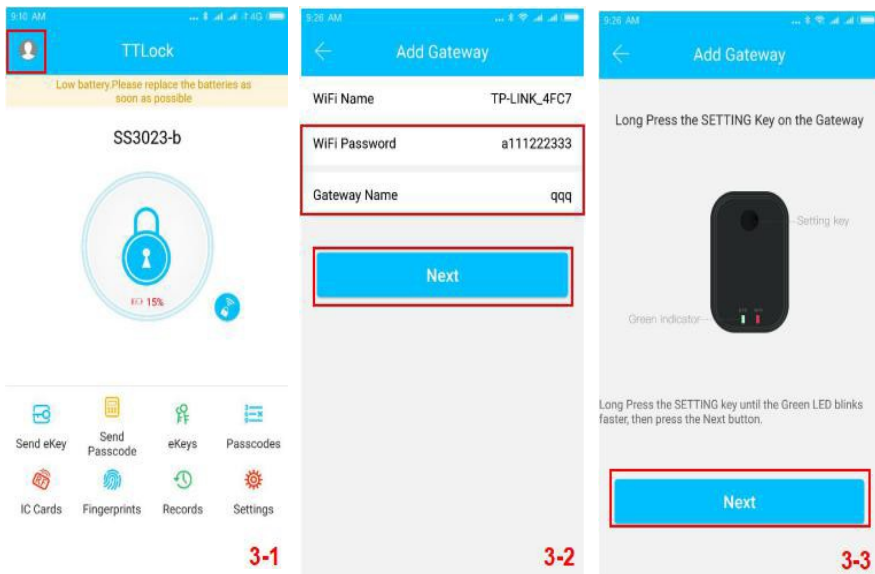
9:10 AM

TTLock

Low battery.Please replace the batteries as soon as possible

SS3023-b

15%

Send eKey
Send Passcode
eKeys
Passcodes
IC Cards
Fingerprints
Records
Settings

3-1

9:26 AM

Add Gateway

WiFi Name TP-LINK_4FC7
WiFi Password a111222333
Gateway Name qqq

Next

3-2

9:26 AM

Add Gateway

Long Press the SETTING Key on the Gateway

Setting key
Green indicator

Long Press the SETTING key until the Green LED blinks faster, then press the Next button.

Next

3-3